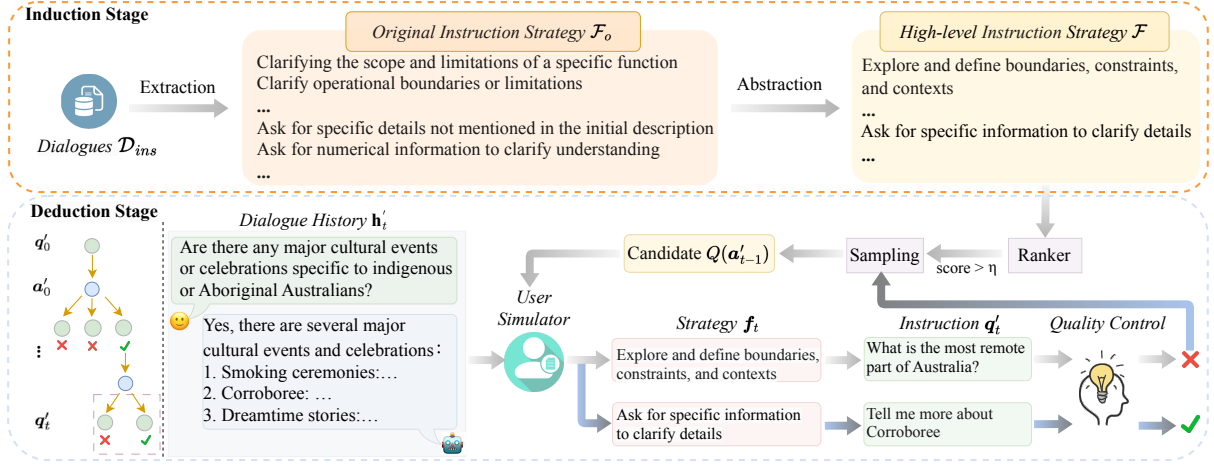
Induction Stage

Dialogues $\mathcal{D}_{ins}$

Extraction

Original Instruction Strategy $\mathcal{F}_o$

Clarifying the scope and limitations of a specific function
Clarify operational boundaries or limitations
...
Ask for specific details not mentioned in the initial description
Ask for numerical information to clarify understanding
...

Abstraction

High-level Instruction Strategy $\mathcal{F}$

Explore and define boundaries, constraints, and contexts
...
Ask for specific information to clarify details
...

Deduction Stage

$q'_0$
$a'_0$
$q'_t$

Dialogue History $\mathbf{h}'_t$

Are there any major cultural events or celebrations specific to indigenous or Aboriginal Australians?

Yes, there are several major cultural events and celebrations：
1. Smoking ceremonies:…
2. Corroboree: …
3. Dreamtime stories:…

Candidate $Q(a'_{t-1})$

Sampling

score > η

Ranker

User Simulator

Strategy $f_t$

Explore and define boundaries, constraints, and contexts

Ask for specific information to clarify details

Instruction $q'_t$

What is the most remote part of Australia?

Tell me more about Corroboree

Quality Control